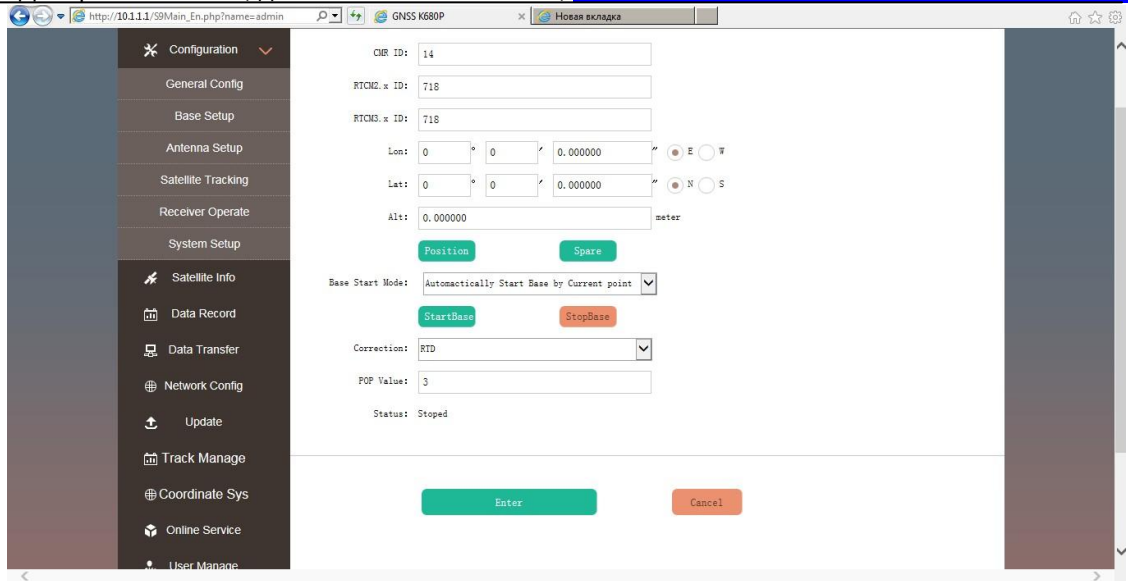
http://10.1.1.1/S9Main_En.php?name=admin

GNSS K680P

Новая вкладка

Configuration

General Config

Base Setup

Antenna Setup

Satellite Tracking

Receiver Operate

System Setup

Satellite Info

Data Record

Data Transfer

Network Config

Update

Track Manage

Coordinate Sys

Online Service

User Manage

CMR ID: 14

RTCM2.x ID: 718

RTCM3.x ID: 718

Lon: 0 ° 0 ′ 0.000000 ″ E W

Lat: 0 ° 0 ′ 0.000000 ″ N S

Alt: 0.000000 meter

Position

Spare

Base Start Mode: Automactically Start Base by Current point

StartBase

StopBase

Correction: RTD

PDP Value: 3

Status: Stoped

Enter

Cancel